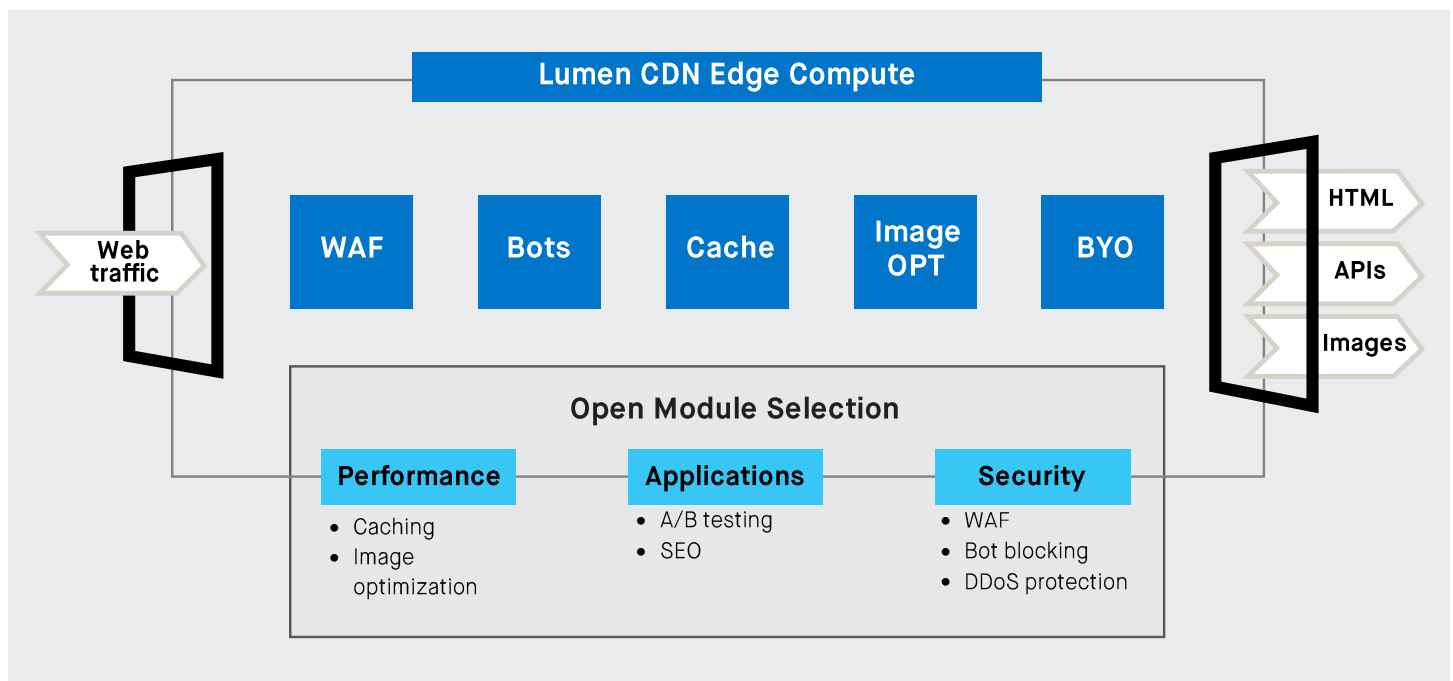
Lumen CDN Edge Compute

Web traffic

WAF

Bots

Cache

Image OPT

BYO

HTML

APIs

Images

Open Module Selection

Performance
- Caching
- Image optimization

Applications
- A/B testing
- SEO

Security
- WAF
- Bot blocking
- DDoS protection